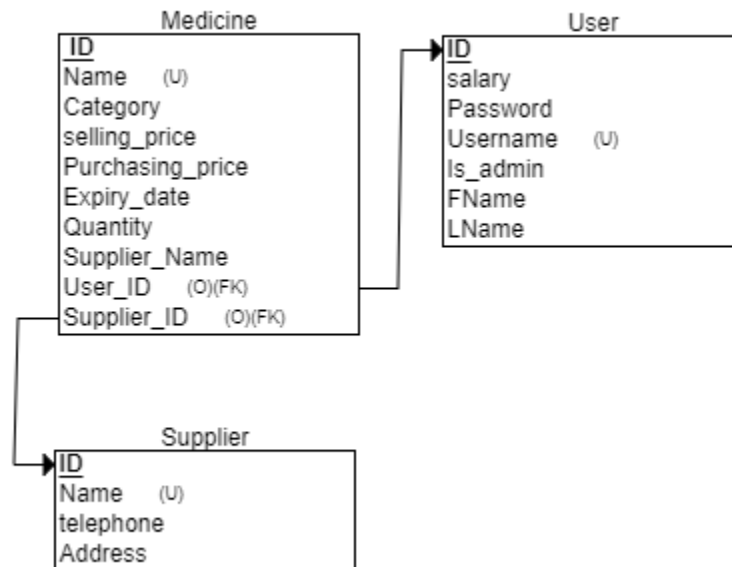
Medicine

ID
Name (U)
Category
selling_price
Purchasing_price
Expiry_date
Quantity
Supplier_Name
User_ID (O)(FK)
Supplier_ID (O)(FK)

User

ID
salary
Password
Username (U)
Is_admin
FName
LName

Supplier

ID
Name (U)
telephone
Address